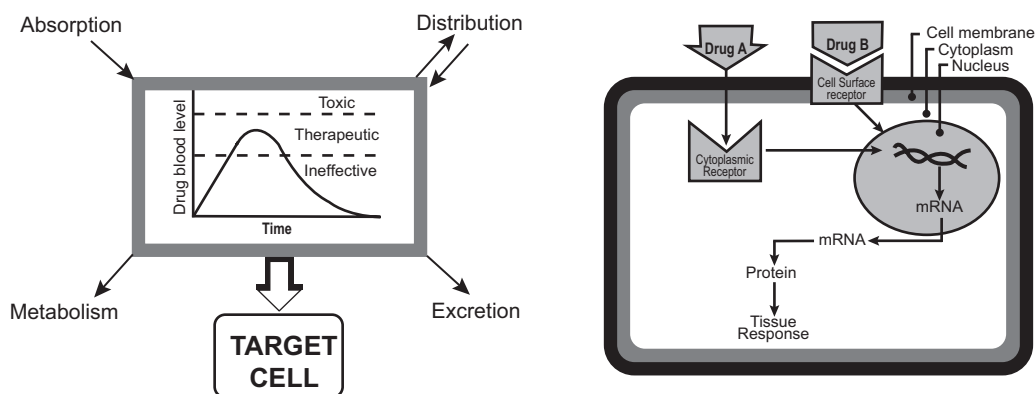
Absorption

Distribution

Toxic

Therapeutic

Ineffective

Drug blood level

Time

Metabolism

Excretion

TARGET CELL

Drug A

Drug B

Cell membrane

Cytoplasm

Nucleus

Cell Surface receptor

Cytoplasmic Receptor

mRNA

mRNA

Protein

Tissue Response